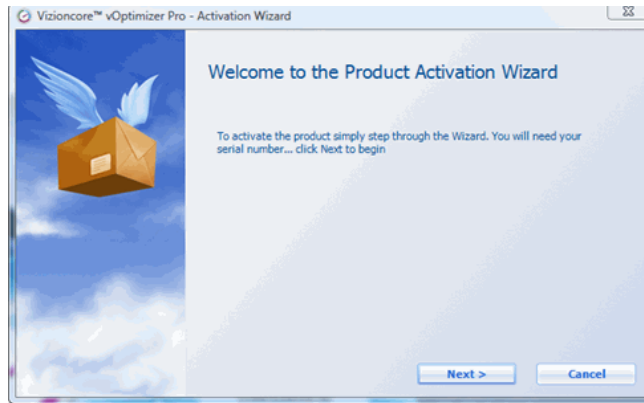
Vizioncore™ vOptimizer Pro - Activation Wizard

Welcome to the Product Activation Wizard

To activate the product simply step through the Wizard. You will need your serial number... click Next to begin

Next >

Cancel